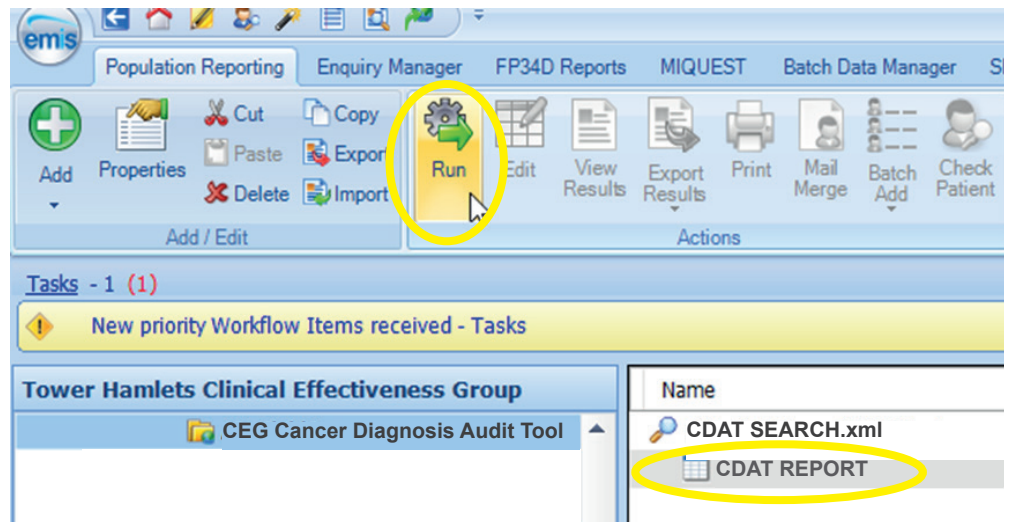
emis

Population Reporting | Enquiry Manager | FP34D Reports | MIQUEST | Batch Data Manager | S

Add
Properties
Cut
Paste
Delete
Copy
Export
Import
Add / Edit

Run
Edit
View Results
Export Results
Print
Mail Merge
Batch Add
Check Patient
Actions

Tasks - 1 (1)

New priority Workflow Items received - Tasks

Tower Hamlets Clinical Effectiveness Group

CEG Cancer Diagnosis Audit Tool

Name

CDAT SEARCH.xml

CDAT REPORT